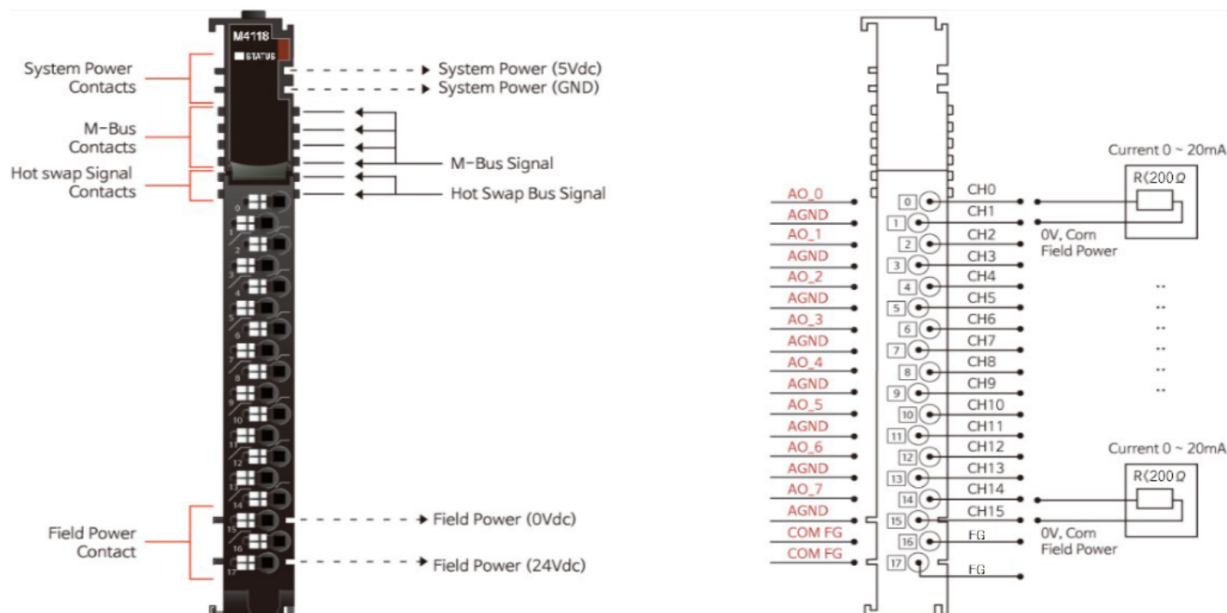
M4118
STATUS

System Power Contacts
M-Bus Contacts
Hot swap Signal Contacts
Field Power Contact

System Power (5Vdc)
System Power (GND)
M-Bus Signal
Hot Swap Bus Signal
Field Power (0Vdc)
Field Power (24Vdc)

0
1
2
3
4
5
6
7
8
9
10
11
12
13
14
15
16
17

AO_0
AGND
AO_1
AGND
AO_2
AGND
AO_3
AGND
AO_4
AGND
AO_5
AGND
AO_6
AGND
AO_7
AGND
COM FG
COM FG

CH0
CH1
CH2
CH3
CH4
CH5
CH6
CH7
CH8
CH9
CH10
CH11
CH12
CH13
CH14
CH15
FG
FG

Current 0 ~ 20mA
R(200Ω
0V, Com Field Power

Current 0 ~ 20mA
R(200Ω
0V, Com Field Power